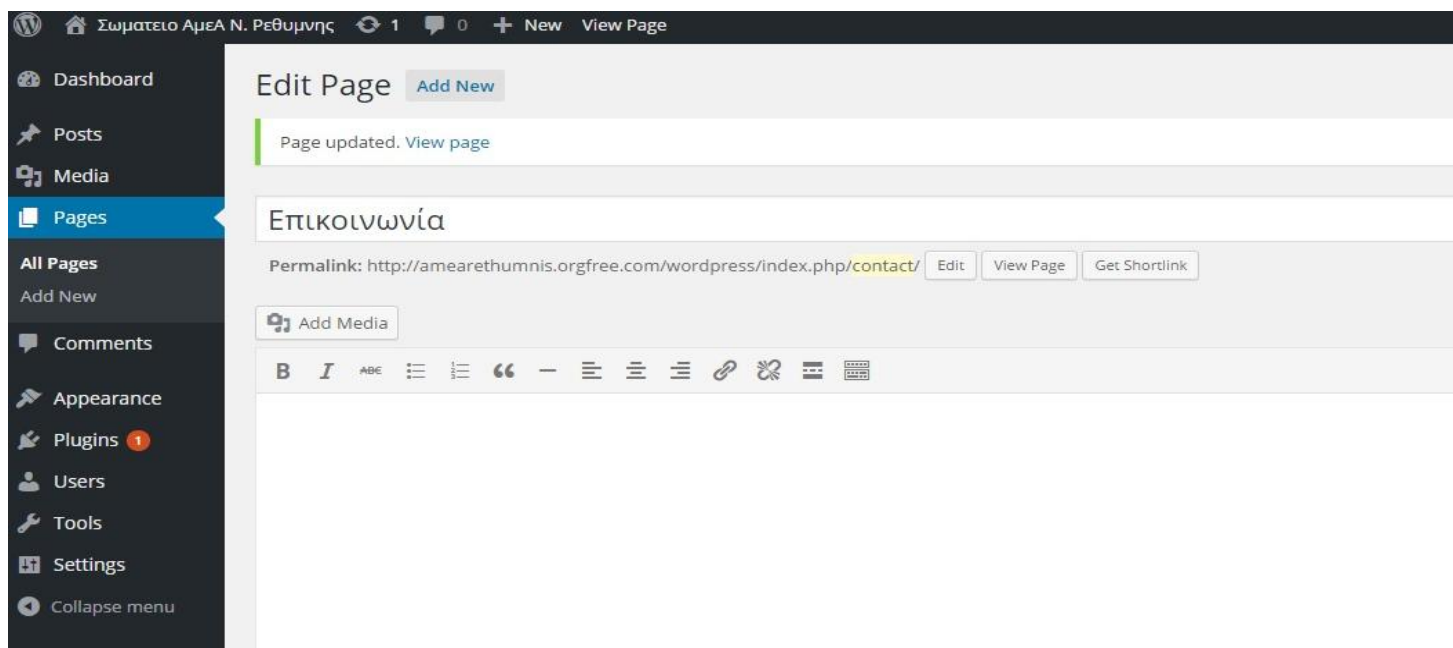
Σωματειο ΑμεΑ Ν. Ρεθυμνης 1 0 New View Page

Dashboard
Posts
Media
Pages
All Pages
Add New
Comments
Appearance
Plugins 1
Users
Tools
Settings
Collapse menu

Edit Page Add New

Page updated. View page

Επικοινωνία

Permalink: http://amearethumnis.orgfree.com/wordpress/index.php/contact/ Edit View Page Get Shortlink

Add Media

B I ABC